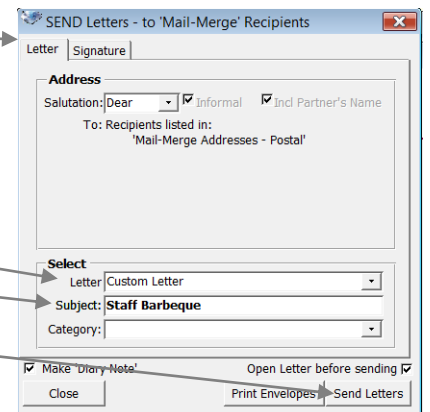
SEND Letters - to 'Mail-Merge' Recipients

Letter | Signature

Address

Salutation: Dear
Informal
Incl Partner's Name

To: Recipients listed in:
'Mail-Merge Addresses - Postal'

Select

Letter Custom Letter

Subject: Staff Barbeque

Category:

Make 'Diary Note'

Open Letter before sending

Close

Print Envelopes

Send Letters